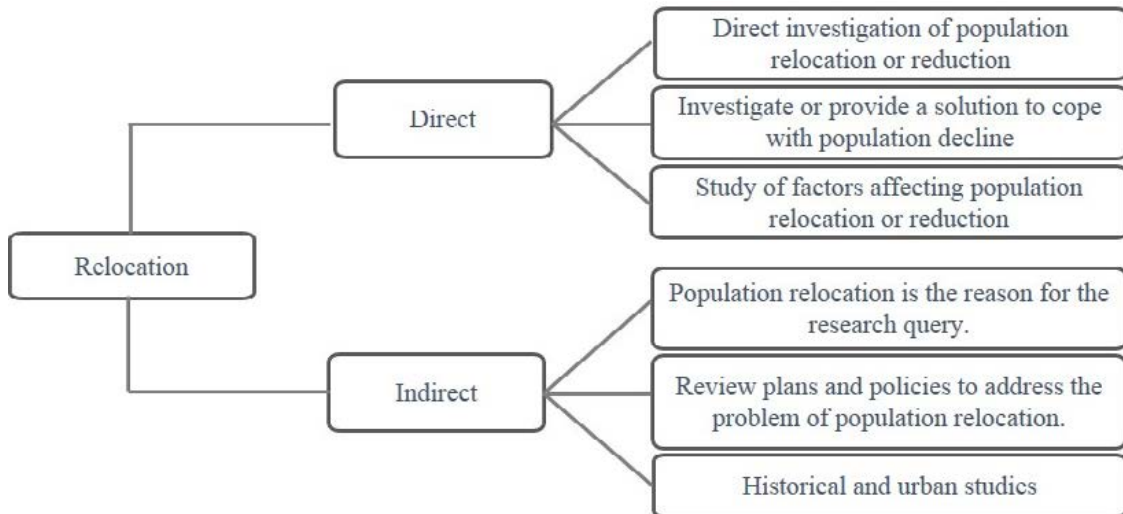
Rclocation

Direct

Direct investigation of population relocation or reduction

Investigate or provide a solution to cope with population decline

Study of factors affecting population relocation or reduction

Indirect

Population relocation is the reason for the research query.

Review plans and policies to address the problem of population relocation.

Historical and urban studics